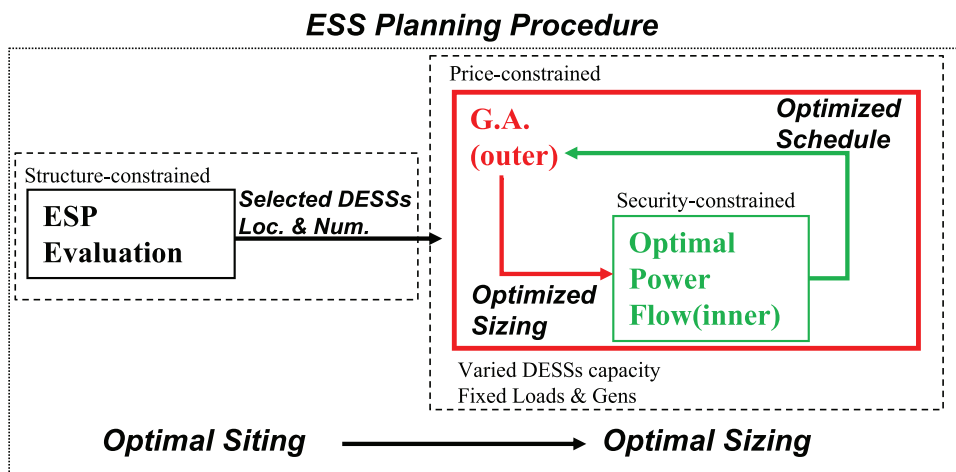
ESS Planning Procedure

Structure-constrained

ESP Evaluation

Selected DESSs Loc. & Num.

Price-constrained

G.A. (outer)

Optimized Schedule

Security-constrained

Optimal Power Flow(inner)

Optimized Sizing

Varied DESSs capacity
Fixed Loads & Gens

Optimal Siting

Optimal Sizing